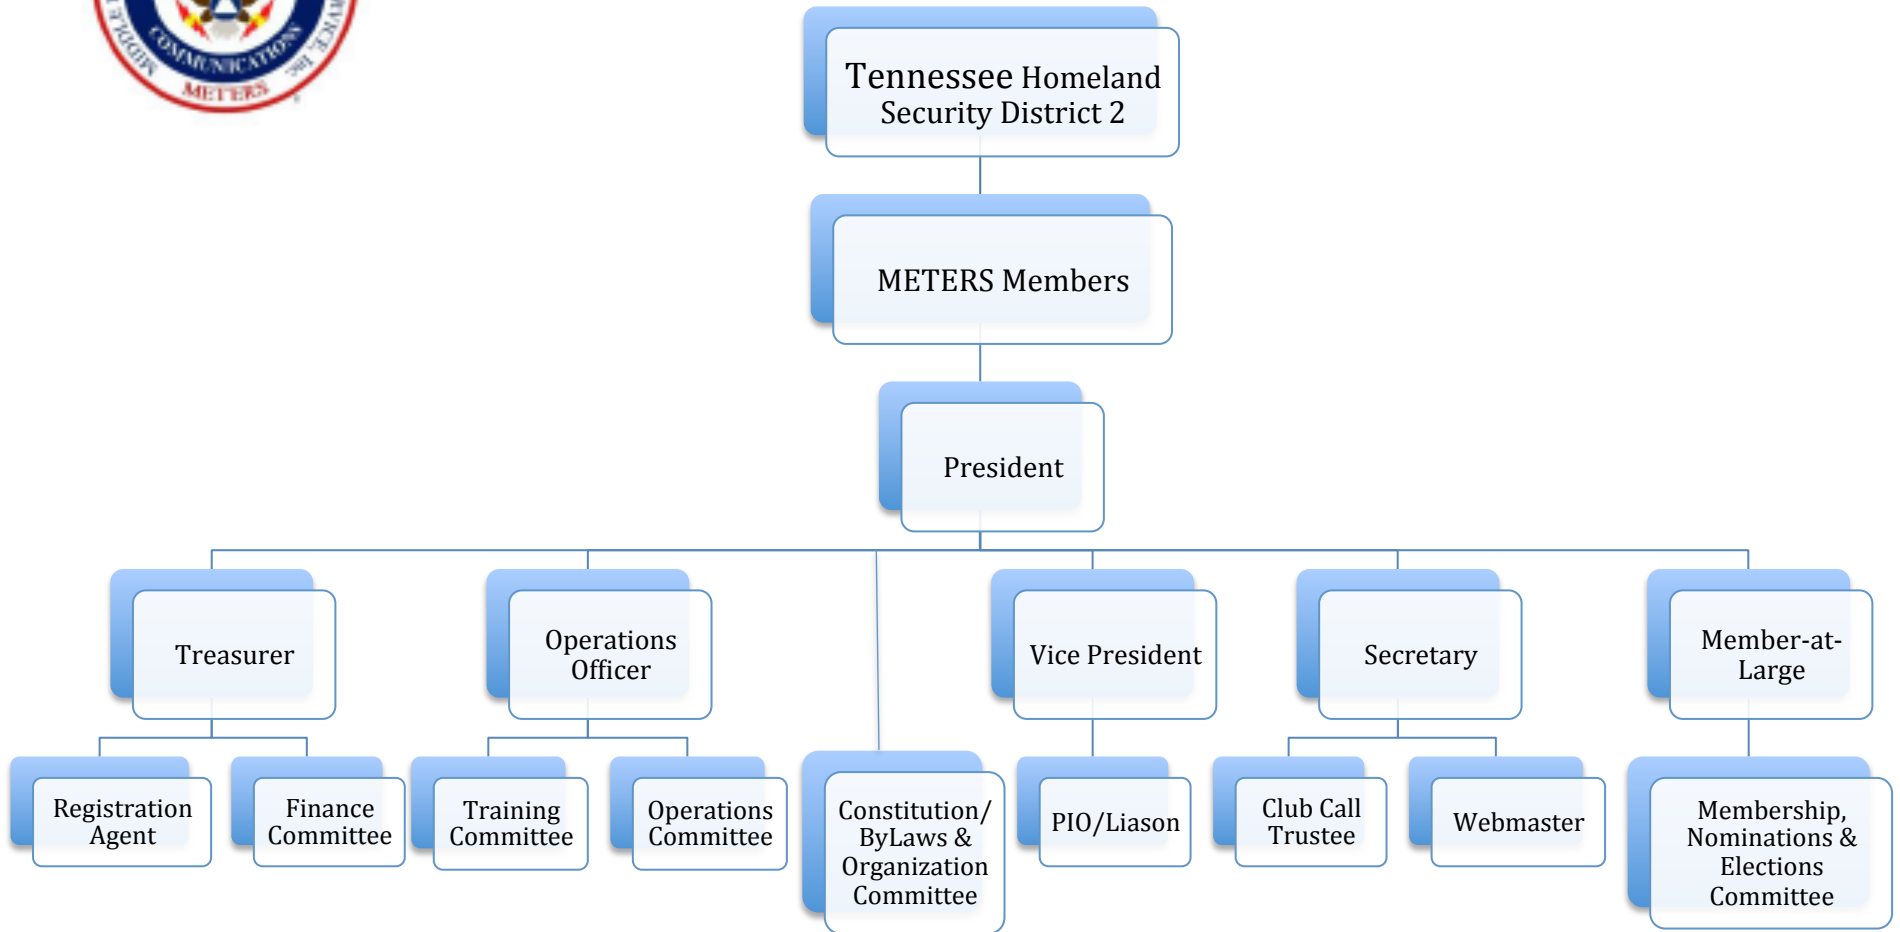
MIDDLE COMMUNICATIONS SERVICE, Inc. METERS

Tennessee Homeland Security District 2

METERS Members

President

Treasurer

Operations Officer

Vice President

Secretary

Member-at-Large

Registration Agent

Finance Committee

Training Committee

Operations Committee

Constitution/ ByLaws & Organization Committee

PIO/Liason

Club Call Trustee

Webmaster

Membership, Nominations & Elections Committee